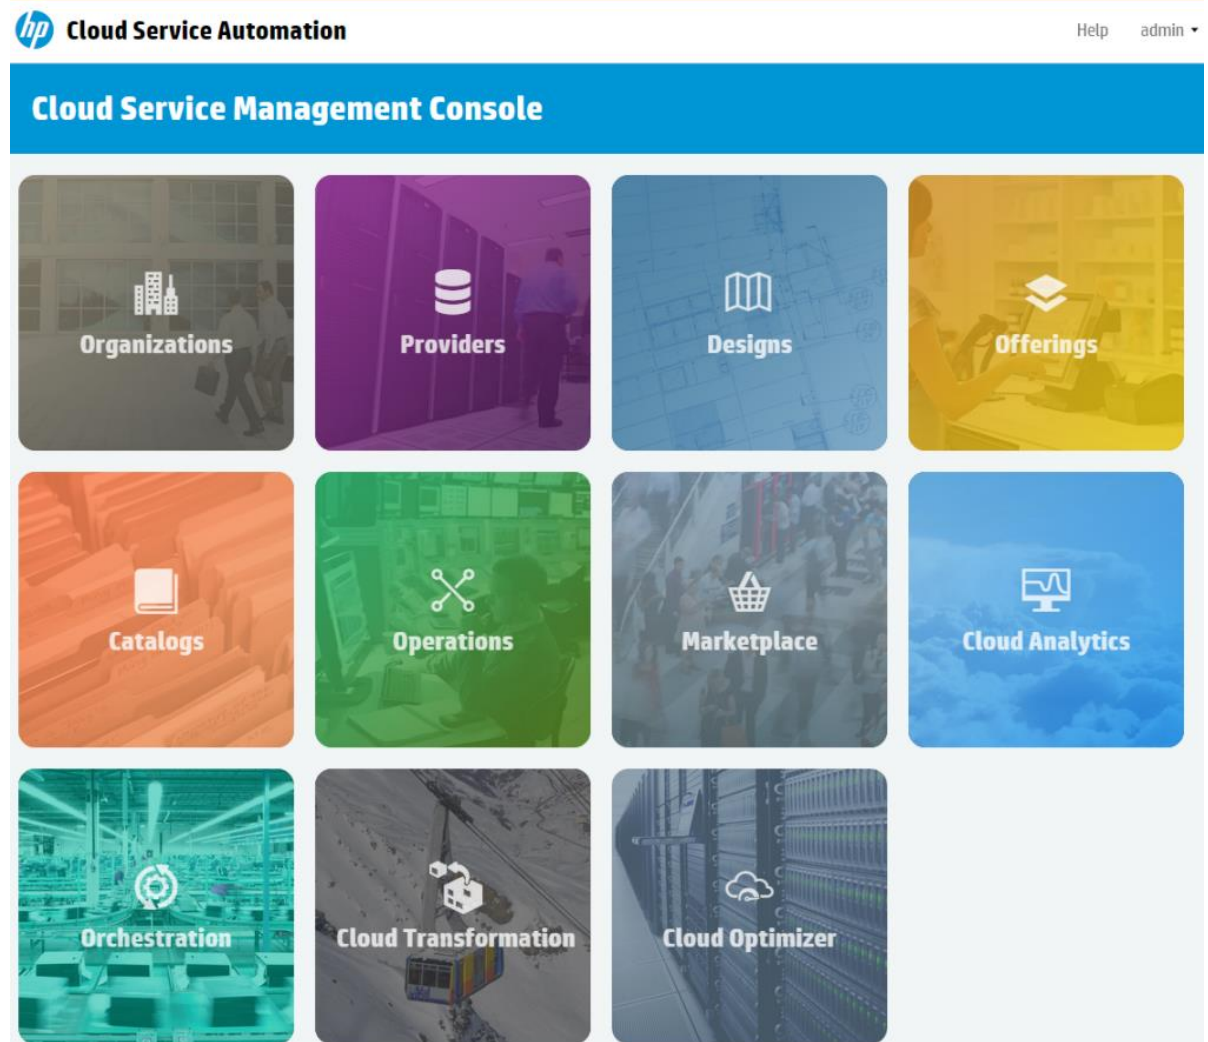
hp Cloud Service Automation

Help admin ▾

Cloud Service Management Console

Organizations

Providers

Designs

Offerings

Catalogs

Operations

Marketplace

Cloud Analytics

Orchestration

Cloud Transformation

Cloud Optimizer